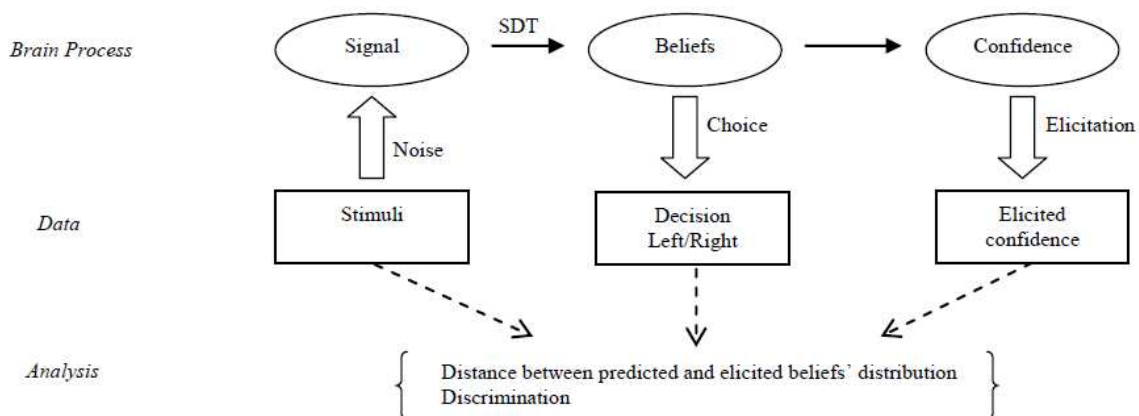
Brain Process

Signal

SDT

Beliefs

Confidence

Noise

Choice

Elicitation

Data

Stimuli

Decision Left/Right

Elicited confidence

Analysis

Distance between predicted and elicited beliefs' distribution
Discrimination